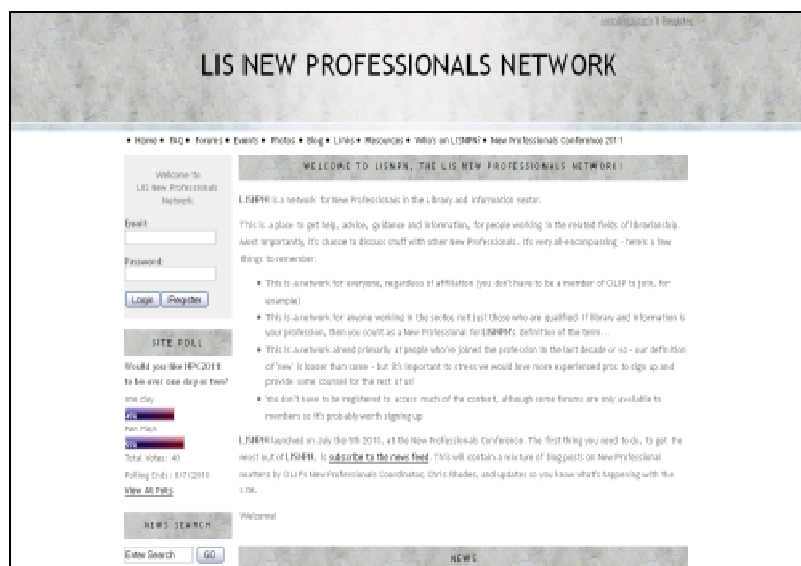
Send Password | Register

LIS NEW PROFESSIONALS NETWORK

• Home • FAQ • Forums • Events • Photos • Blog • Links • Resources • Who's on LISNPN? • New Professionals Conference 2011

Welcome to LIS New Professionals Network

Email:

Password:

Login | Register

SITE POLL

Would you like NPC2011 to be over one day or two?

One Day

Two Days

Total Votes: 40

Polling Ends: 8/7/2011

View All Polls

NEWS SEARCH

Enter Search GO

WELCOME TO LISNPN, THE LIS NEW PROFESSIONALS NETWORK!

LISNPN is a network for New Professionals in the Library and Information sector.

This is a place to get help, advice, guidance and information, for people working in the related fields of librarianship. Most importantly, it's chance to discuss stuff with other New Professionals. It's very all-encompassing - here's a few things to remember:

• This is a network for everyone, regardless of affiliation (you don't have to be a member of CILIP to join, for example)

• This is a network for anyone working in the sector, not just those who are qualified. If library and information is your profession, then you count as a New Professional for LISNPN's definition of the term...

• This is a network aimed primarily at people who've joined the profession in the last decade or so - our definition of 'new' is looser than some - but it's important to stress we would love more experienced pros to sign up and provide some counsel for the rest of us!

• You don't have to be registered to access much of the content, although some forums are only available to members so it's probably worth signing up

LISNPN launched on July the 9th 2010, at the New Professionals Conference. The first thing you need to do, to get the most out of LISNPN, is subscribe to the news feed. This will contain a mixture of blog posts on New Professional matters by CILIP's New Professionals Coordinator, Chris Rhodes, and updates so you know what's happening with the site.

Welcome!

NEWS